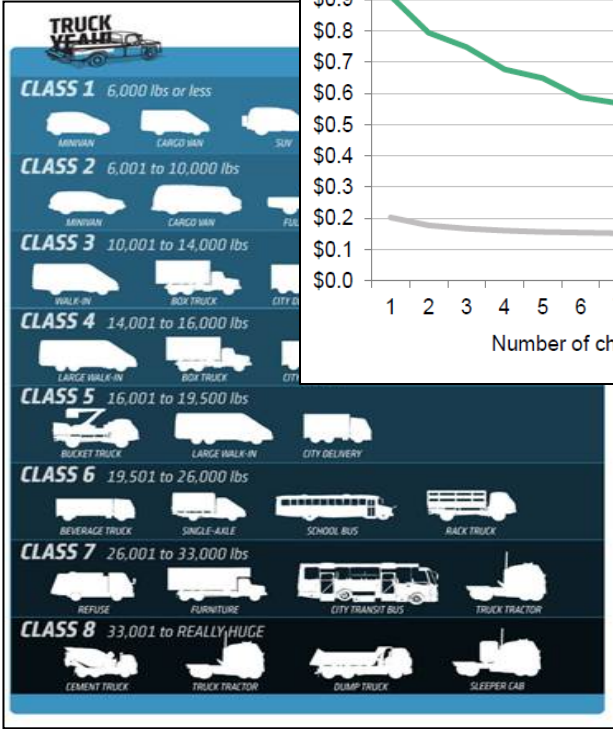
TRUCK YEAH!

CLASS 1 6,000 lbs or less
MINIVAN
CARGO VAN
SUV

CLASS 2 6,001 to 10,000 lbs
MINIVAN
CARGO VAN
FU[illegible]

CLASS 3 10,001 to 14,000 lbs
WALK-IN
BOX TRUCK
CITY D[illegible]

CLASS 4 14,001 to 16,000 lbs
LARGE WALK-IN
BOX TRUCK
CITY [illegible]

CLASS 5 16,001 to 19,500 lbs
BUCKET TRUCK
LARGE WALK-IN
CITY DELIVERY

CLASS 6 19,501 to 26,000 lbs
BEVERAGE TRUCK
SINGLE-AXLE
SCHOOL BUS
RACK TRUCK

CLASS 7 26,001 to 33,000 lbs
REFUSE
FURNITURE
CITY TRANSIT BUS
TRUCK TRACTOR

CLASS 8 33,001 to REALLY HUGE
CEMENT TRUCK
TRUCK TRACTOR
DUMP TRUCK
SLEEPER CAB

$0.9
$0.8
$0.7
$0.6
$0.5
$0.4
$0.3
$0.2
$0.1
$0.0
1 2 3 4 5 6
Number of ch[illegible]